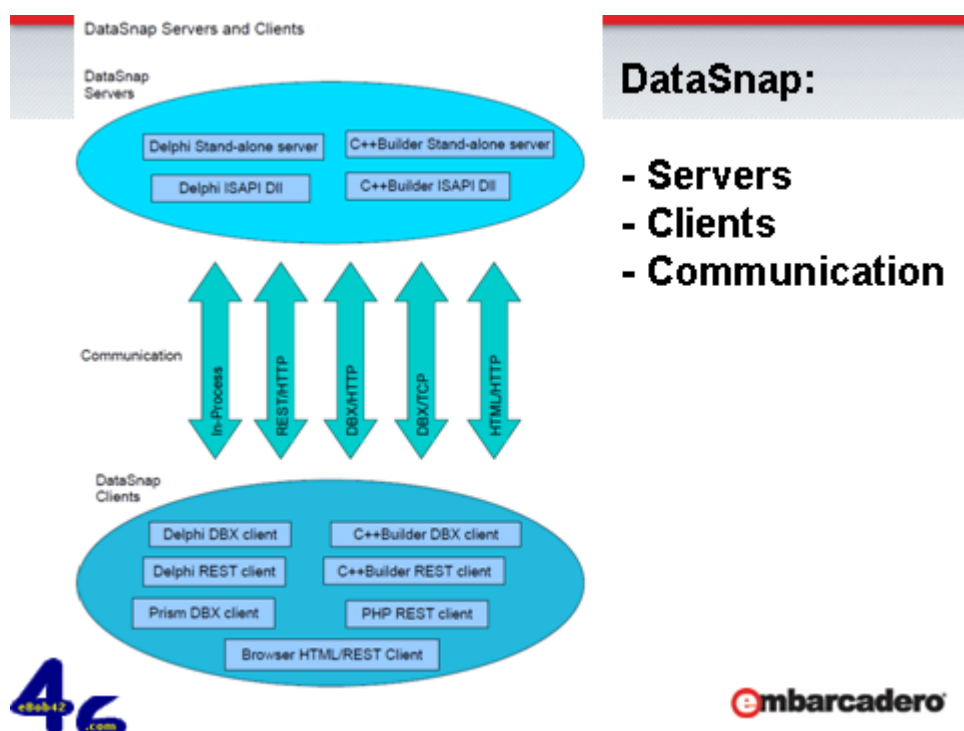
DataSnap Servers and Clients

DataSnap Servers

Delphi Stand-alone server
C++Builder Stand-alone server
Delphi ISAPI Dll
C++Builder ISAPI Dll

Communication

In-Process
REST/HTTP
DBX/HTTP
DBX/TCP
HTML/HTTP

DataSnap Clients

Delphi DBX client
C++Builder DBX client
Delphi REST client
C++Builder REST client
Prism DBX client
PHP REST client
Browser HTML/REST Client

DataSnap:

- Servers
- Clients
- Communication

eBob42
.com

embarcadero